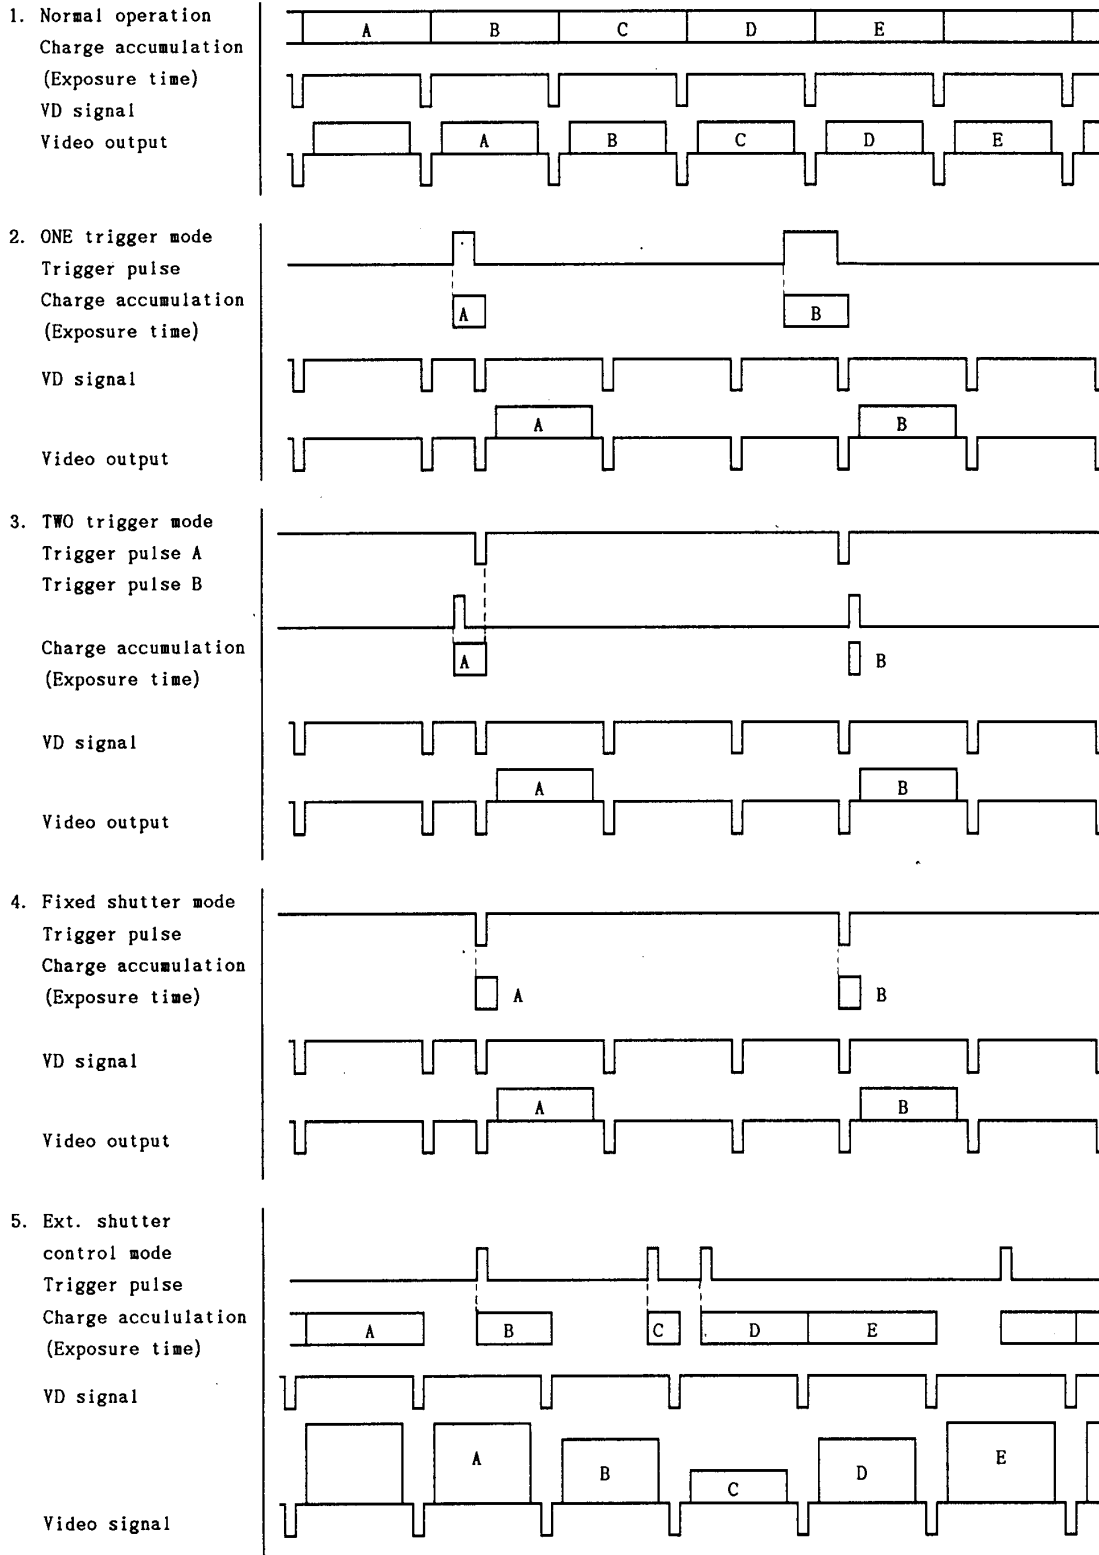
1. Normal operation
Charge accumulation
(Exposure time)
VD signal
Video output

A B C D E

A B C D E

2. ONE trigger mode
Trigger pulse
Charge accumulation
(Exposure time)
VD signal
Video output

A B

A B

3. TWO trigger mode
Trigger pulse A
Trigger pulse B
Charge accumulation
(Exposure time)
VD signal
Video output

A B

A B

4. Fixed shutter mode
Trigger pulse
Charge accumulation
(Exposure time)
VD signal
Video output

A B

A B

5. Ext. shutter control mode
Trigger pulse
Charge accululation
(Exposure time)
VD signal
Video signal

A B C D E

A B C D E